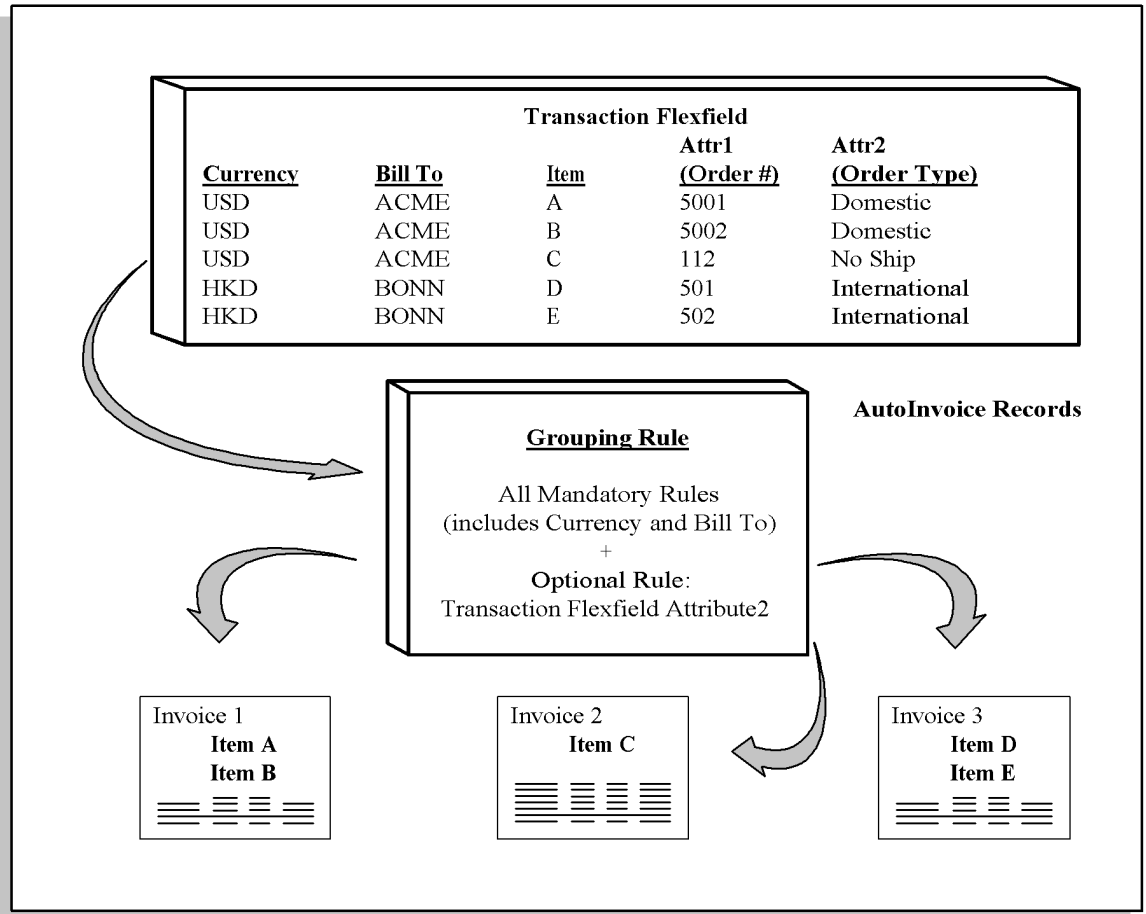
Transaction Flexfield

| Currency | Bill To | Item | Attr1 (Order #) | Attr2 (Order Type) |
|---|---|---|---|---|
| USD | ACME | A | 5001 | Domestic |
| USD | ACME | B | 5002 | Domestic |
| USD | ACME | C | 112 | No Ship |
| HKD | BONN | D | 501 | International |
| HKD | BONN | E | 502 | International |

AutoInvoice Records

Grouping Rule

All Mandatory Rules (includes Currency and Bill To)
+
Optional Rule: Transaction Flexfield Attribute2

Invoice 1
Item A
Item B

Invoice 2
Item C

Invoice 3
Item D
Item E